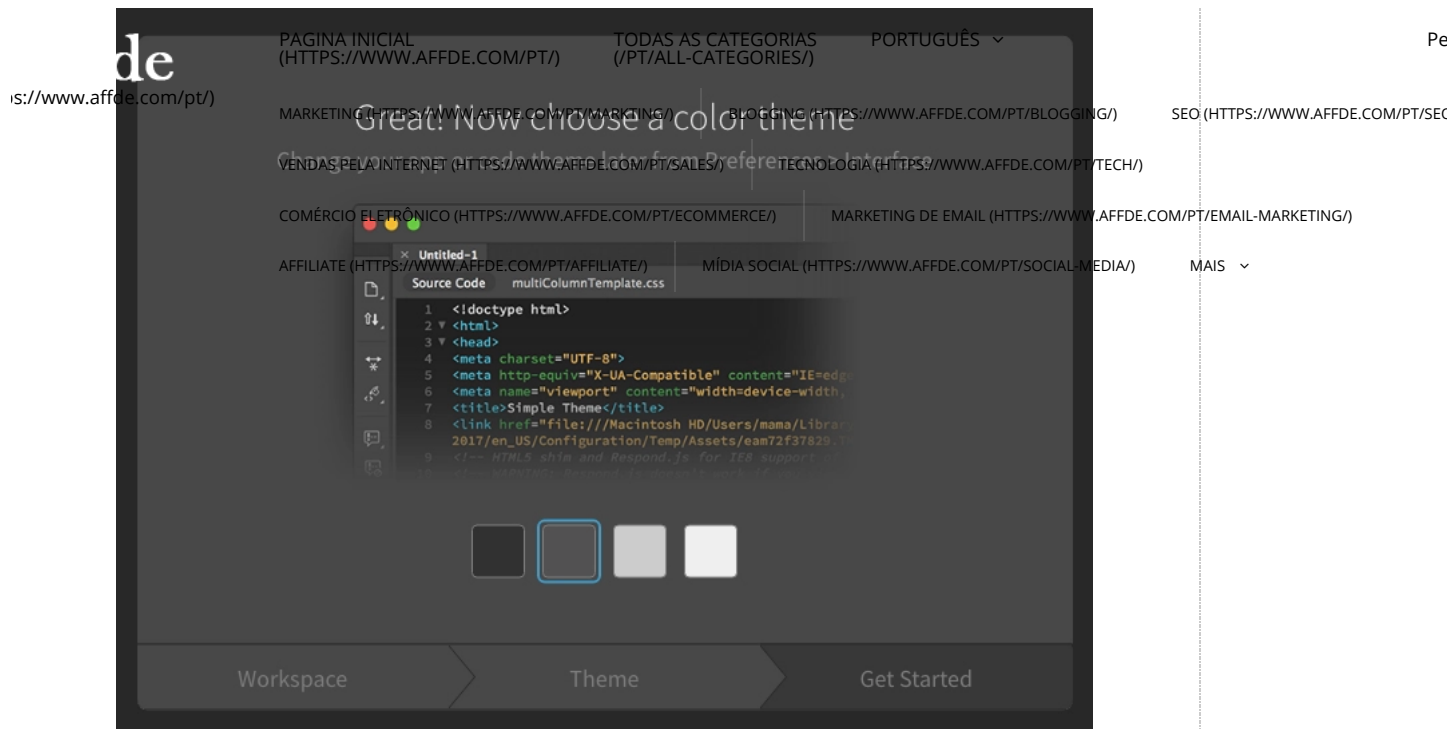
de

s://www.affde.com/pt/)

PAGINA INICIAL (HTTPS://WWW.AFFDE.COM/PT/)

TODAS AS CATEGORIAS (/PT/ALL-CATEGORIES/)

PORTUGUÊS

Pe

MARKETING (HTTPS://WWW.AFFDE.COM/PT/MARKTING/)

BLOGGING (HTTPS://WWW.AFFDE.COM/PT/BLOGGING/)

SEO (HTTPS://WWW.AFFDE.COM/PT/SEO

VENDAS PELA INTERNET (HTTPS://WWW.AFFDE.COM/PT/SALES/)

TECNOLOGIA (HTTPS://WWW.AFFDE.COM/PT/TECH/)

COMÉRCIO ELETRÔNICO (HTTPS://WWW.AFFDE.COM/PT/ECOMMERCE/)

MARKETING DE EMAIL (HTTPS://WWW.AFFDE.COM/PT/EMAIL-MARKETING/)

AFFILIATE (HTTPS://WWW.AFFDE.COM/PT/AFFILIATE/)

MÍDIA SOCIAL (HTTPS://WWW.AFFDE.COM/PT/SOCIAL-MEDIA/)

MAIS

Great! Now choose a color theme

Change your theme later from Preferences > Interface

Untitled-1

Source Code multiColumnTemplate.css

1 <!doctype html>
2 <html>
3 <head>
4 <meta charset="UTF-8">
5 <meta http-equiv="X-UA-Compatible" content="IE=edg
6 <meta name="viewport" content="width=device-width,
7 <title>Simple Theme</title>
8 <link href="file:///Macintosh HD/Users/mama/Librar
2017/en_US/Configuration/Temp/Assets/eam72f37829.
9 <!-- HTML5 shim and Respond.js for IE8 support of

Workspace

Theme

Get Started